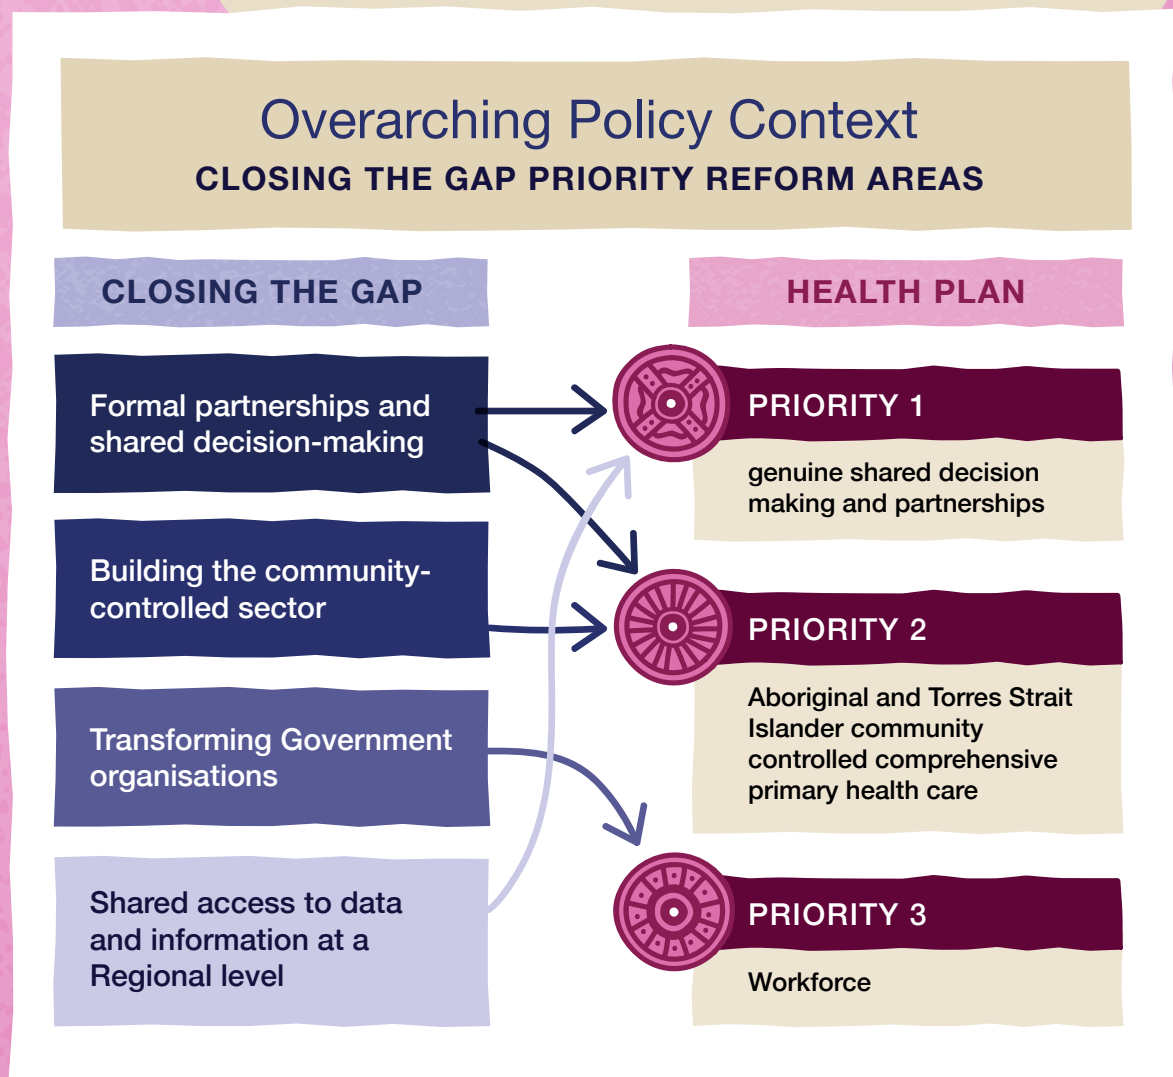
Overarching Policy Context
CLOSING THE GAP PRIORITY REFORM AREAS

CLOSING THE GAP

Formal partnerships and shared decision-making

Building the community-controlled sector

Transforming Government organisations

Shared access to data and information at a Regional level

HEALTH PLAN

PRIORITY 1

genuine shared decision making and partnerships

PRIORITY 2

Aboriginal and Torres Strait Islander community controlled comprehensive primary health care

PRIORITY 3

Workforce